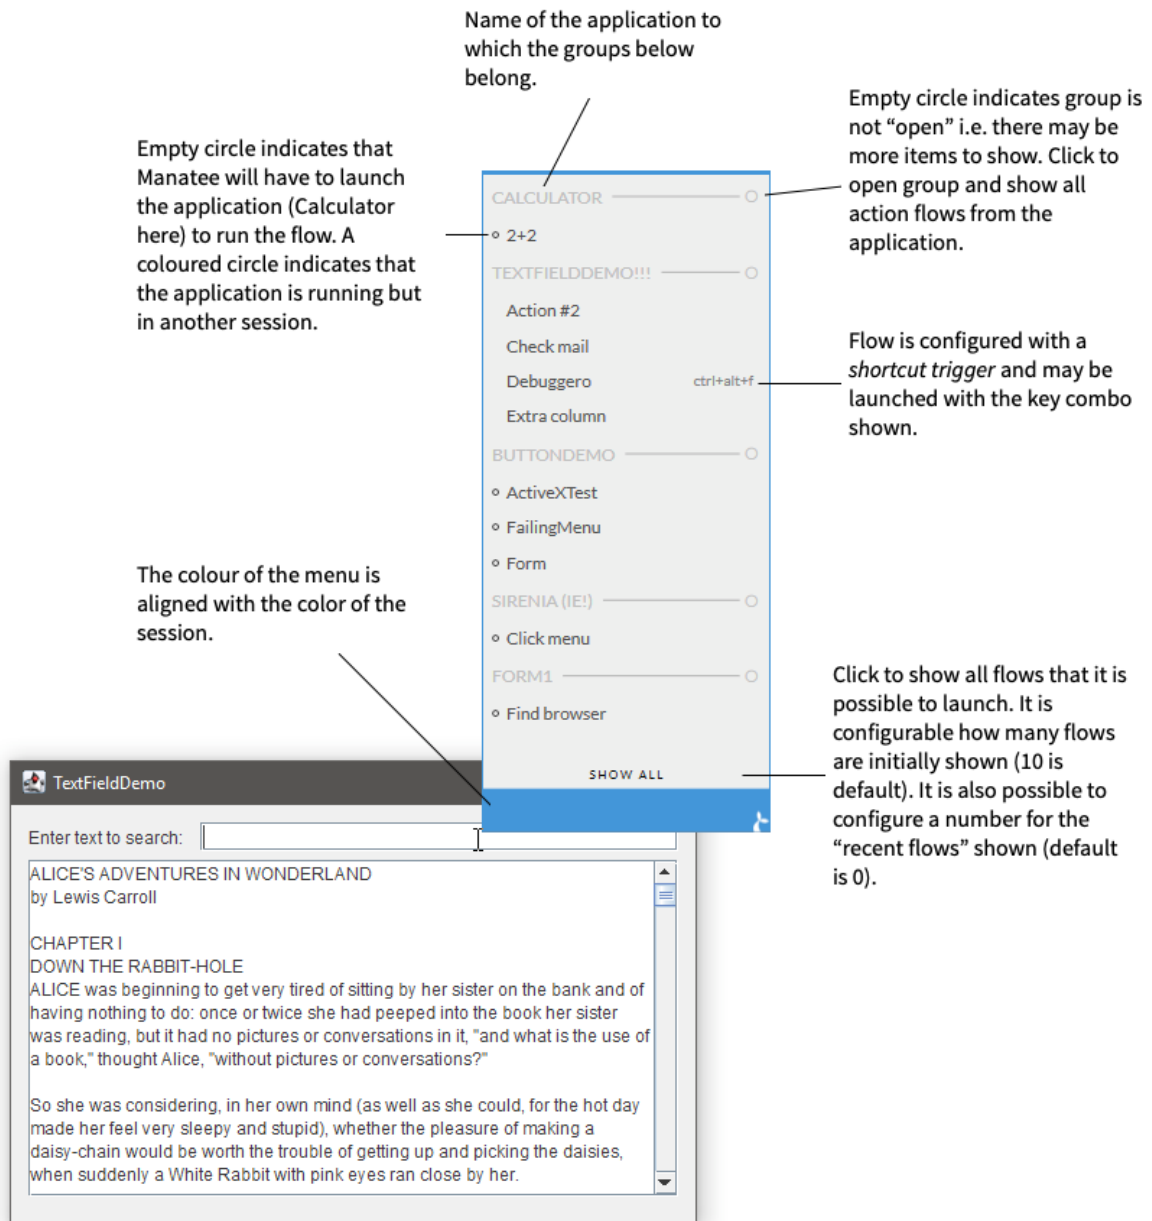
Name of the application to which the groups below belong.

Empty circle indicates that Manatee will have to launch the application (Calculator here) to run the flow. A coloured circle indicates that the application is running but in another session.

Empty circle indicates group is not "open" i.e. there may be more items to show. Click to open group and show all action flows from the application.

CALCULATOR

2+2

TEXTFIELDDEMO!!!

Action #2

Check mail

Debuggero ctrl+alt+f

Extra column

BUTTONDEMO

ActiveXTest

FailingMenu

Form

SIRENIA (IE!)

Click menu

FORM1

Find browser

SHOW ALL

Flow is configured with a *shortcut trigger* and may be launched with the key combo shown.

The colour of the menu is aligned with the color of the session.

Click to show all flows that it is possible to launch. It is configurable how many flows are initially shown (10 is default). It is also possible to configure a number for the "recent flows" shown (default is 0).

TextFieldDemo

Enter text to search:

ALICE'S ADVENTURES IN WONDERLAND
by Lewis Carroll

CHAPTER I
DOWN THE RABBIT-HOLE
ALICE was beginning to get very tired of sitting by her sister on the bank and of having nothing to do: once or twice she had peeped into the book her sister was reading, but it had no pictures or conversations in it, "and what is the use of a book," thought Alice, "without pictures or conversations?"

So she was considering, in her own mind (as well as she could, for the hot day made her feel very sleepy and stupid), whether the pleasure of making a daisy-chain would be worth the trouble of getting up and picking the daisies, when suddenly a White Rabbit with pink eyes ran close by her.